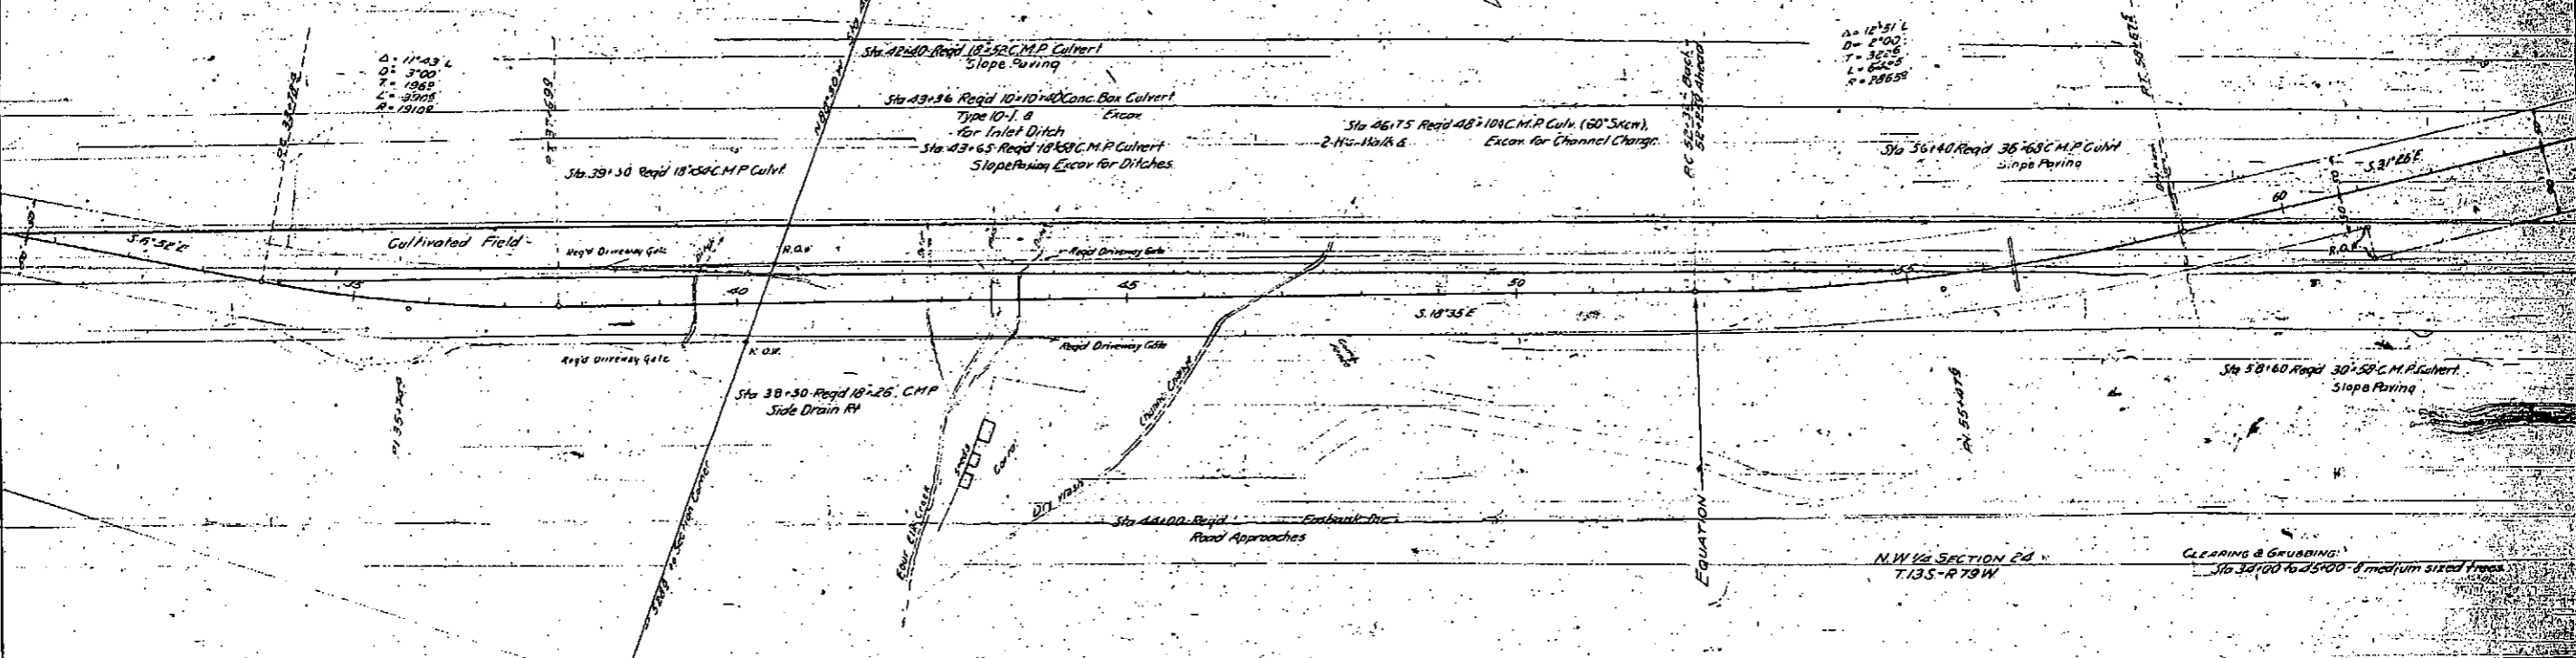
Δ: 11°43' L
D: 3°00'
T: 196.2
L: 390.8
R: 1910.8

P.C. 33+78.2

P.T. 37+69.0

Sta 42+40 Reqd 18"x52' C.M.P. Culvert
Slope Paving

Sta 43+36 Reqd 10'x10'x40' Conc. Box Culvert
Type 10-1, a
Excav.
for Inlet Ditch

Sta 43+65 Reqd 18"x58' C.M.P. Culvert
Slope Paving Excav for Ditches

Sta 39+30 Reqd 18"x54' C.M.P. Culvt.

Sta 46+75 Reqd 48"x104' C.M.P. Culv. (60° Skew),
2-Hd. Walls &
Excav. for Channel Change

P.C. 52+35.2 Back
52+25.0 Ahead

Δ = 12°51' L
D = 2°00'
T = 322.6
L = 642.5
R = 2865.9

P.T. 58+67.5

Sta 56+40 Reqd 36"x68' C.M.P. Culvt.
Slope Paving

S. 31°26' E

60

R.O.W.

S. 5°52' E

Cultivated Field

Reqd Driveway Gate

R.O.W.

Reqd Driveway Gate

35

40

45

50

55

S. 18°35' E

Reqd Driveway Gate

R.O.W.

Reqd Driveway Gate

Sta 38+30 Reqd 18"x26' CMP
Side Drain Rt.

P.I. 35+74.0

Channel Change

Sheds

Corral

Dirt Road

Four Mile Creek

P.I. 55+47.8

Sta 58+60 Reqd 30"x58' C.M.P. Culvert
Slope Paving

Sta 44+00 Reqd Embank. Inc.
Road Approaches

EQUATION

N.W. 1/4 SECTION 24
T.13S-R.79W.

CLEARING & GRUBBING:
Sta 34+00 to 45+00 - 8 medium sized trees

to Section Corner